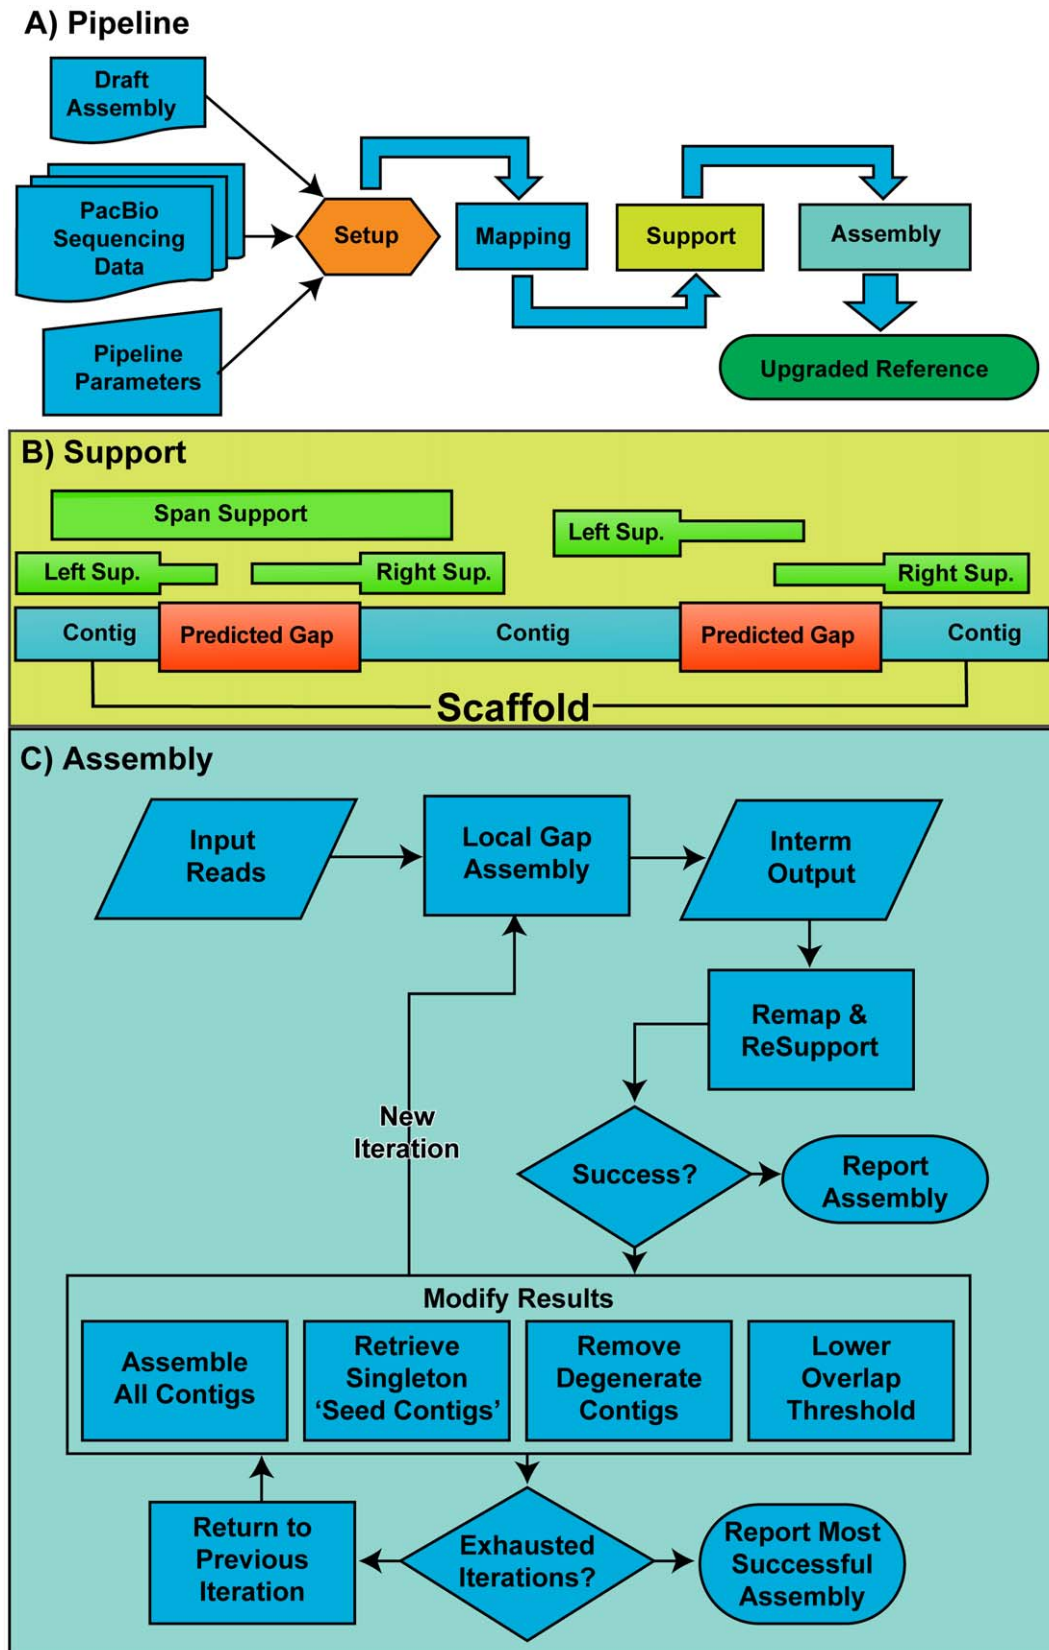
A) Pipeline

Draft Assembly

PacBio Sequencing Data

Pipeline Parameters

Setup

Mapping

Support

Assembly

Upgraded Reference

B) Support

Span Support

Left Sup.

Left Sup.

Right Sup.

Right Sup.

Contig

Predicted Gap

Contig

Predicted Gap

Contig

Scaffold

C) Assembly

Input Reads

Local Gap Assembly

Interm Output

Remap & ReSupport

New Iteration

Success?

Report Assembly

Modify Results

Assemble All Contigs

Retrieve Singleton 'Seed Contigs'

Remove Degenerate Contigs

Lower Overlap Threshold

Return to Previous Iteration

Exhausted Iterations?

Report Most Successful Assembly